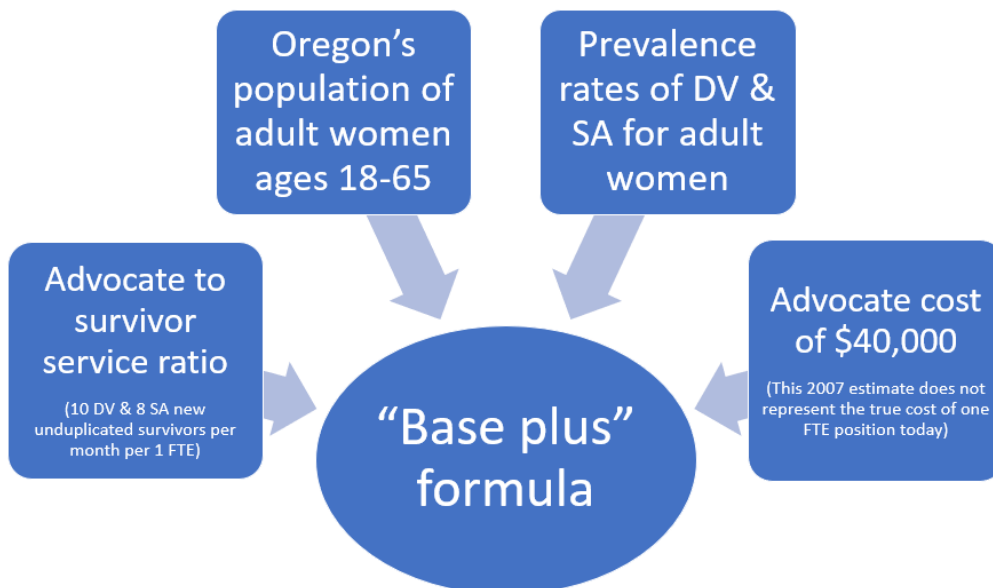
Oregon’s population of adult women ages 18-65

Prevalence rates of DV & SA for adult women

Advocate to survivor service ratio

(10 DV & 8 SA new unduplicated survivors per month per 1 FTE)

“Base plus” formula

Advocate cost of $40,000

(This 2007 estimate does not represent the true cost of one FTE position today)